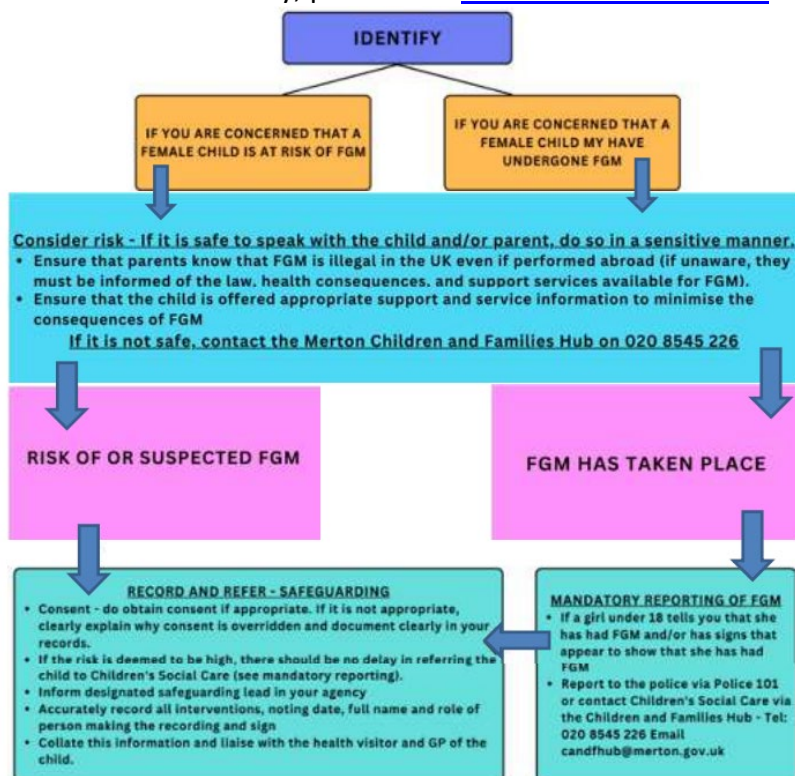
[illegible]

IDENTIFY

IF YOU ARE CONCERNED THAT A FEMALE CHILD IS AT RISK OF FGM

IF YOU ARE CONCERNED THAT A FEMALE CHILD MY HAVE UNDERGONE FGM

Consider risk - If it is safe to speak with the child and/or parent, do so in a sensitive manner.

- Ensure that parents know that FGM is illegal in the UK even if performed abroad (if unaware, they must be informed of the law, health consequences, and support services available for FGM).
- Ensure that the child is offered appropriate support and service information to minimise the consequences of FGM

If it is not safe, contact the Merton Children and Families Hub on 020 8545 226

RISK OF OR SUSPECTED FGM

FGM HAS TAKEN PLACE

RECORD AND REFER - SAFEGUARDING

- Consent - do obtain consent if appropriate. If it is not appropriate, clearly explain why consent is overridden and document clearly in your records.
- If the risk is deemed to be high, there should be no delay in referring the child to Children's Social Care (see mandatory reporting).
- Inform designated safeguarding lead in your agency
- Accurately record all interventions, noting date, full name and role of person making the recording and sign
- Collate this information and liaise with the health visitor and GP of the child.

MANDATORY REPORTING OF FGM

- If a girl under 18 tells you that she has had FGM and/or has signs that appear to show that she has had FGM
- Report to the police via Police 101 or contact Children's Social Care via the Children and Families Hub - Tel: 020 8545 226 Email candfhub@merton.gov.uk